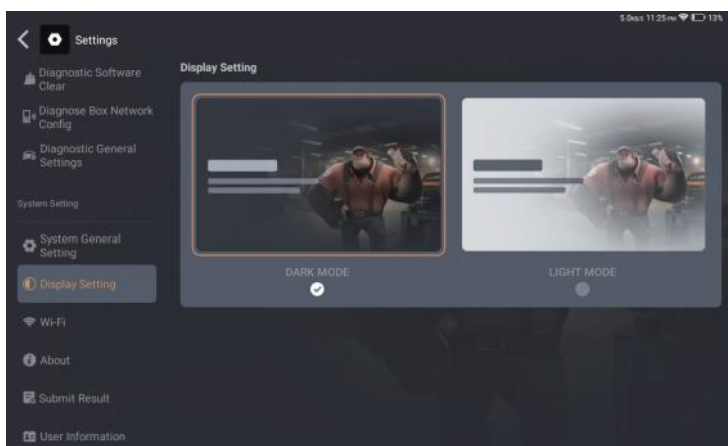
5.0KB/s 11:25 PM 13%

Settings

Diagnostic Software Clear

Diagnose Box Network Config

Diagnostic General Settings

System Setting

System General Setting

Display Setting

Wi-Fi

About

Submit Result

User Information

Display Setting

DARK MODE

LIGHT MODE